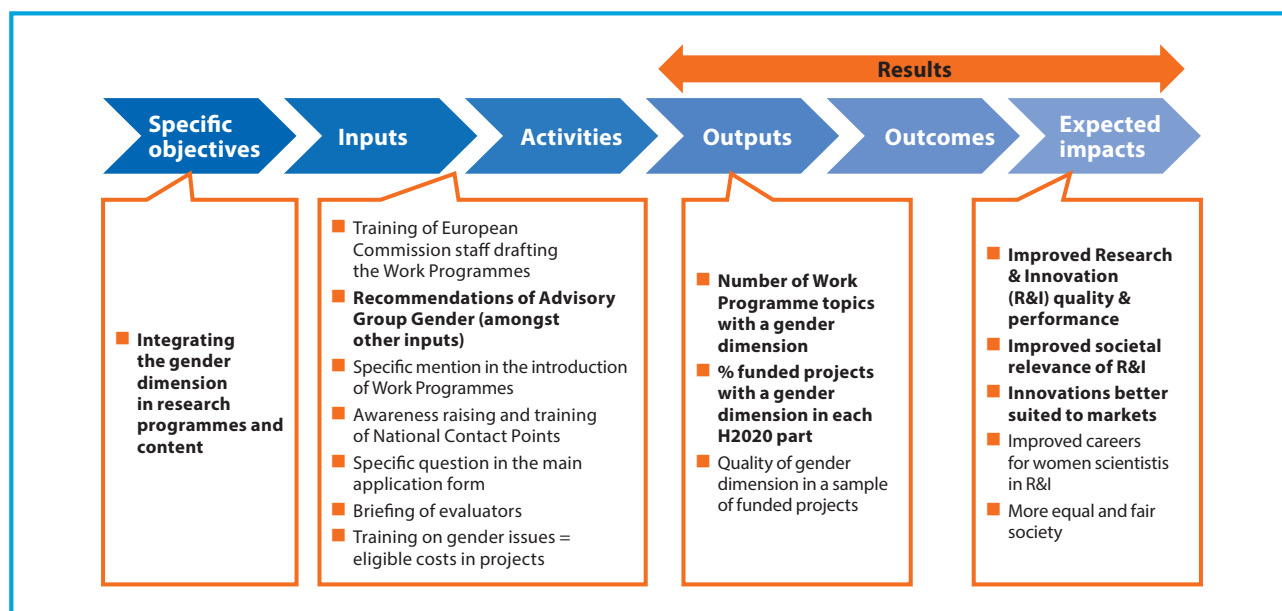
Results

Specific objectives

Inputs

Activities

Outputs

Outcomes

Expected impacts

■ Integrating the gender dimension in research programmes and content

■ Training of European Commission staff drafting the Work Programmes
■ Recommendations of Advisory Group Gender (amongst other inputs)
■ Specific mention in the introduction of Work Programmes
■ Awareness raising and training of National Contact Points
■ Specific question in the main application form
■ Briefing of evaluators
■ Training on gender issues = eligible costs in projects

■ Number of Work Programme topics with a gender dimension
■ % funded projects with a gender dimension in each H2020 part
■ Quality of gender dimension in a sample of funded projects

■ Improved Research & Innovation (R&I) quality & performance
■ Improved societal relevance of R&I
■ Innovations better suited to markets
■ Improved careers for women scientistis in R&I
■ More equal and fair society